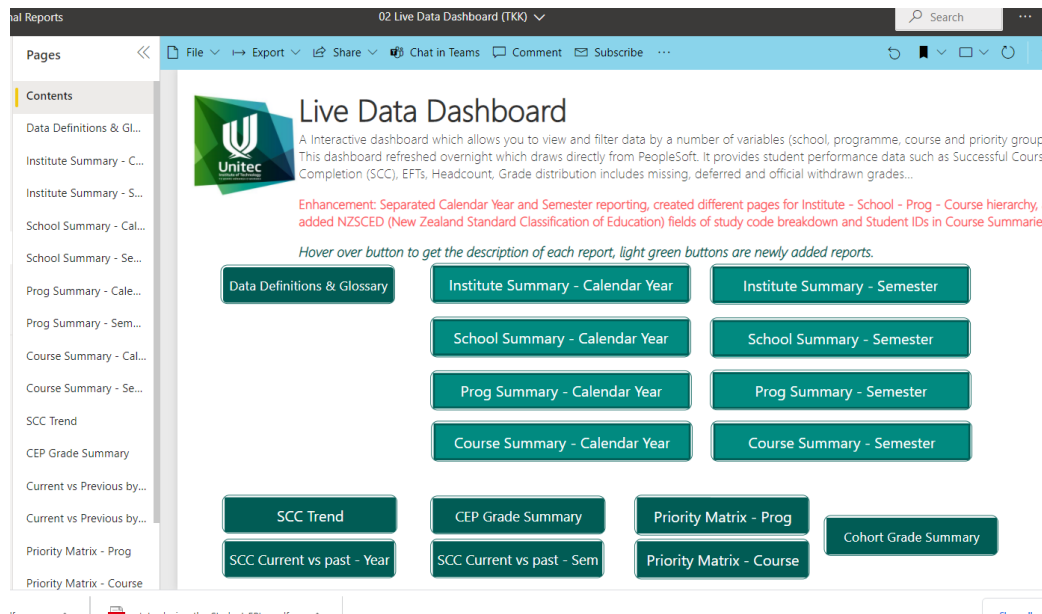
nal Reports

02 Live Data Dashboard (TKK)

Search

Pages

Contents

Data Definitions & Gl...

Institute Summary - C...

Institute Summary - S...

School Summary - Cal...

School Summary - Se...

Prog Summary - Cale...

Prog Summary - Sem...

Course Summary - Cal...

Course Summary - Se...

SCC Trend

CEP Grade Summary

Current vs Previous by...

Current vs Previous by...

Priority Matrix - Prog

Priority Matrix - Course

File | Export | Share | Chat in Teams | Comment | Subscribe | ···

Unitec Institute of Technology

Live Data Dashboard

A Interactive dashboard which allows you to view and filter data by a number of variables (school, programme, course and priority group This dashboard refreshed overnight which draws directly from PeopleSoft. It provides student performance data such as Successful Cours Completion (SCC), EFTs, Headcount, Grade distribution includes missing, deferred and official withdrawn grades...

Enhancement: Separated Calendar Year and Semester reporting, created different pages for Institute - School - Prog - Course hierarchy, added NZSCED (New Zealand Standard Classification of Education) fields of study code breakdown and Student IDs in Course Summarie

Hover over button to get the description of each report, light green buttons are newly added reports.

Data Definitions & Glossary

Institute Summary - Calendar Year

Institute Summary - Semester

School Summary - Calendar Year

School Summary - Semester

Prog Summary - Calendar Year

Prog Summary - Semester

Course Summary - Calendar Year

Course Summary - Semester

SCC Trend

CEP Grade Summary

Priority Matrix - Prog

Cohort Grade Summary

SCC Current vs past - Year

SCC Current vs past - Sem

Priority Matrix - Course